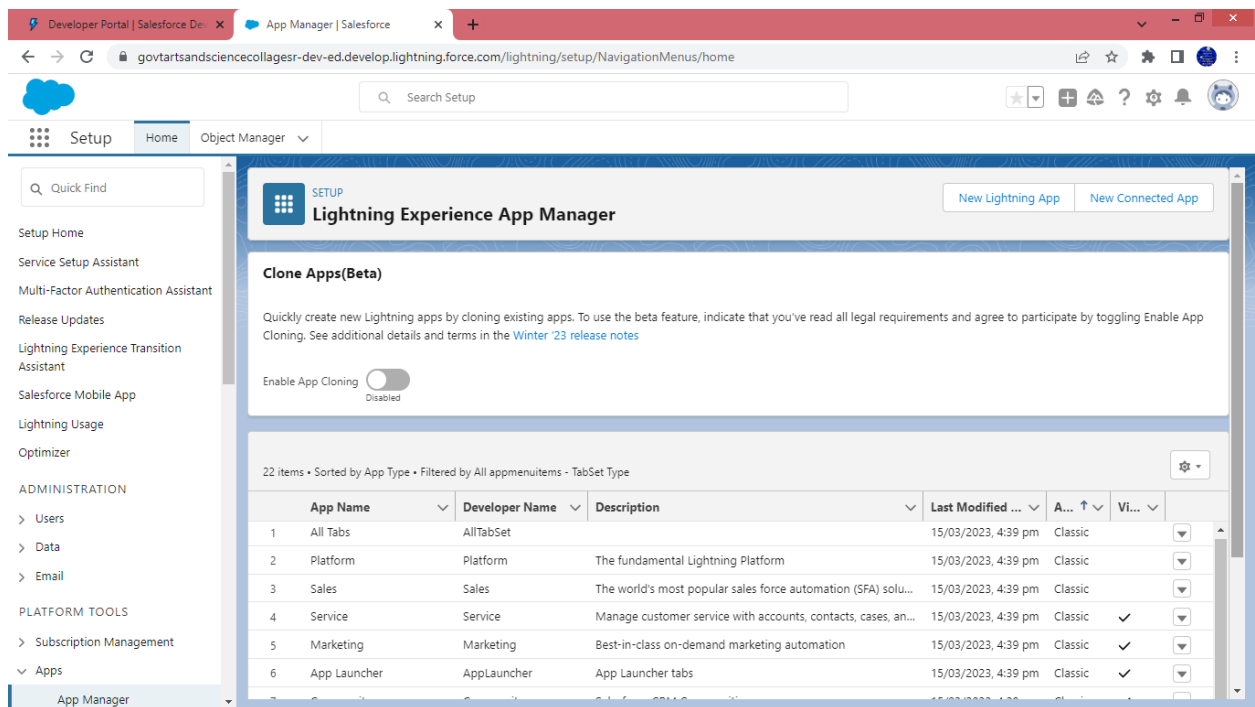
Developer Portal | Salesforce Dev
App Manager | Salesforce
govtartsandsciencecollagesr-dev-ed.develop.lightning.force.com/lightning/setup/NavigationMenus/home

Search Setup

Setup Home Object Manager

Quick Find

Setup Home
Service Setup Assistant
Multi-Factor Authentication Assistant
Release Updates
Lightning Experience Transition Assistant
Salesforce Mobile App
Lightning Usage
Optimizer
ADMINISTRATION
Users
Data
Email
PLATFORM TOOLS
Subscription Management
Apps
App Manager

SETUP
Lightning Experience App Manager

New Lightning App New Connected App

Clone Apps(Beta)

Quickly create new Lightning apps by cloning existing apps. To use the beta feature, indicate that you've read all legal requirements and agree to participate by toggling Enable App Cloning. See additional details and terms in the Winter '23 release notes

Enable App Cloning
Disabled

22 items • Sorted by App Type • Filtered by All appmenuitems - TabSet Type

| | App Name | Developer Name | Description | Last Modified ... | A... | Vi... |
|---|---|---|---|---|---|---|
| 1 | All Tabs | AllTabSet | | 15/03/2023, 4:39 pm | Classic | |
| 2 | Platform | Platform | The fundamental Lightning Platform | 15/03/2023, 4:39 pm | Classic | |
| 3 | Sales | Sales | The world's most popular sales force automation (SFA) solu... | 15/03/2023, 4:39 pm | Classic | |
| 4 | Service | Service | Manage customer service with accounts, contacts, cases, an... | 15/03/2023, 4:39 pm | Classic | ✓ |
| 5 | Marketing | Marketing | Best-in-class on-demand marketing automation | 15/03/2023, 4:39 pm | Classic | ✓ |
| 6 | App Launcher | AppLauncher | App Launcher tabs | 15/03/2023, 4:39 pm | Classic | ✓ |